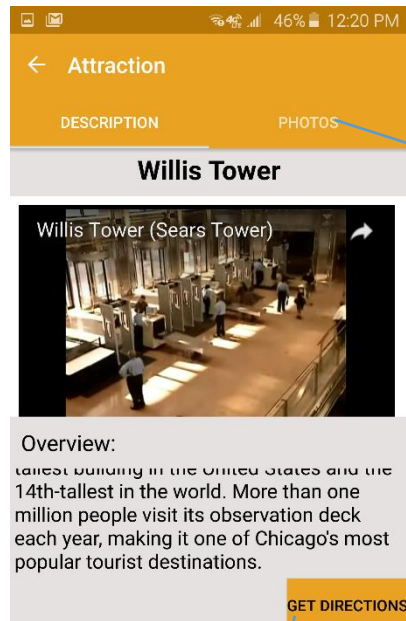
46% 12:20 PM

Attraction

DESCRIPTION

PHOTOS

Willis Tower

Willis Tower (Sears Tower)

Overview:

tallest building in the United States and the 14th-tallest in the world. More than one million people visit its observation deck each year, making it one of Chicago's most popular tourist destinations.

GET DIRECTIONS